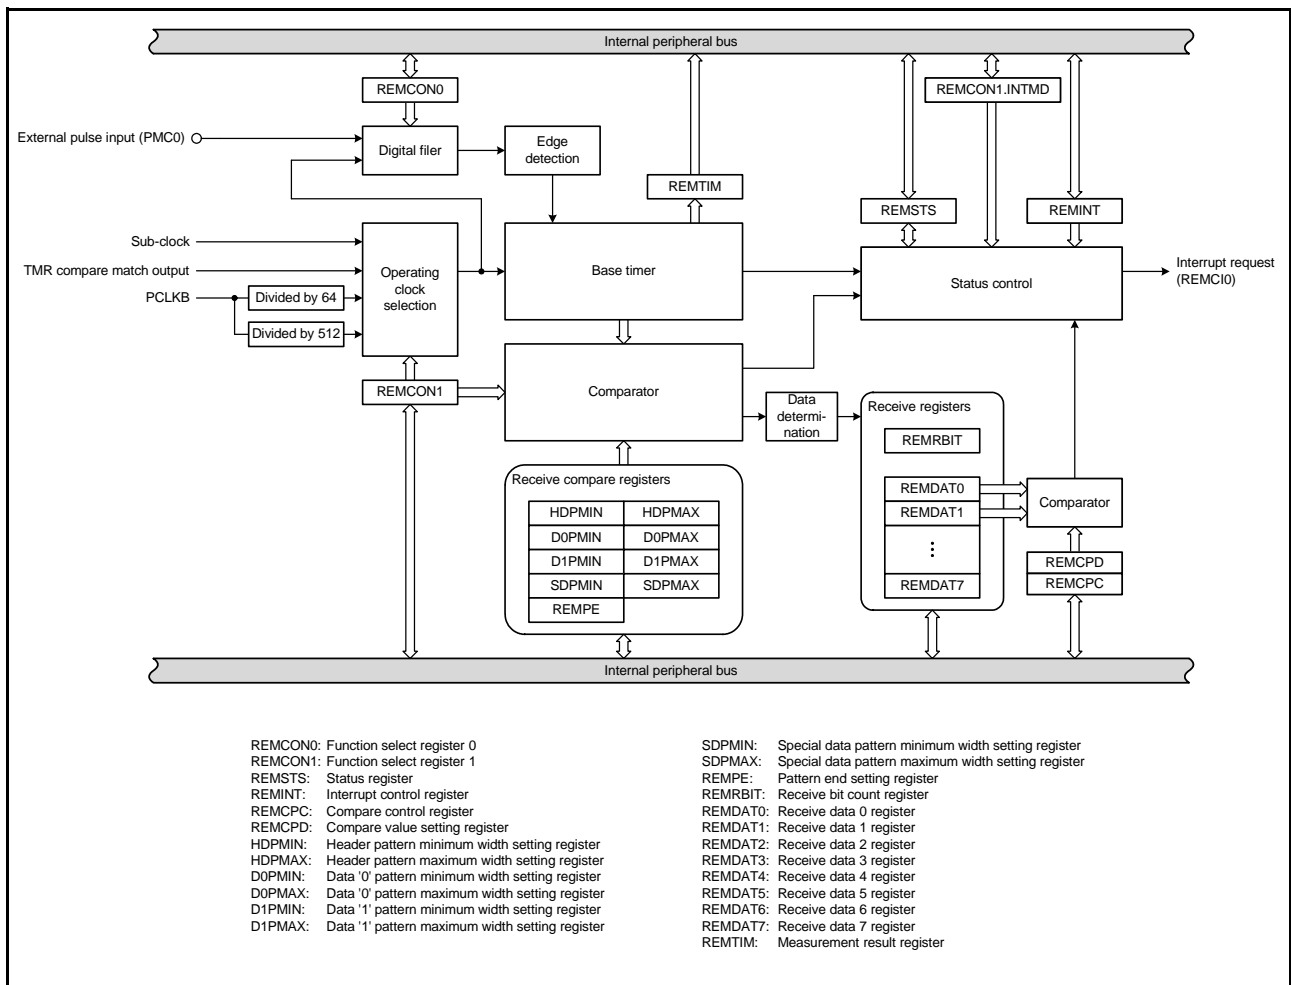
Internal peripheral bus

REMCON0

REMCON1.INTMD

External pulse input (PMC0)

Digital filer

Edge detection

REMTIM

REMSTS

REMINT

Sub-clock

TMR compare match output

PCLKB

Divided by 64

Divided by 512

Operating clock selection

Base timer

Status control

Interrupt request (REMCI0)

REMCON1

Comparator

Data determination

Receive registers

REMRBIT

REMDAT0

REMDAT1

⋮

REMDAT7

Comparator

REMCPD

REMCPC

Receive compare registers

| HDPMIN | HDPMAX |
|---|---|
| D0PMIN | D0PMAX |
| D1PMIN | D1PMAX |
| SDPMIN | SDPMAX |
| REMPE | |

Internal peripheral bus

REMCON0: Function select register 0
REMCON1: Function select register 1
REMSTS: Status register
REMINT: Interrupt control register
REMCPC: Compare control register
REMCPD: Compare value setting register
HDPMIN: Header pattern minimum width setting register
HDPMAX: Header pattern maximum width setting register
D0PMIN: Data '0' pattern minimum width setting register
D0PMAX: Data '0' pattern maximum width setting register
D1PMIN: Data '1' pattern minimum width setting register
D1PMAX: Data '1' pattern maximum width setting register

SDPMIN: Special data pattern minimum width setting register
SDPMAX: Special data pattern maximum width setting register
REMPE: Pattern end setting register
REMRBIT: Receive bit count register
REMDAT0: Receive data 0 register
REMDAT1: Receive data 1 register
REMDAT2: Receive data 2 register
REMDAT3: Receive data 3 register
REMDAT4: Receive data 4 register
REMDAT5: Receive data 5 register
REMDAT6: Receive data 6 register
REMDAT7: Receive data 7 register
REMTIM: Measurement result register